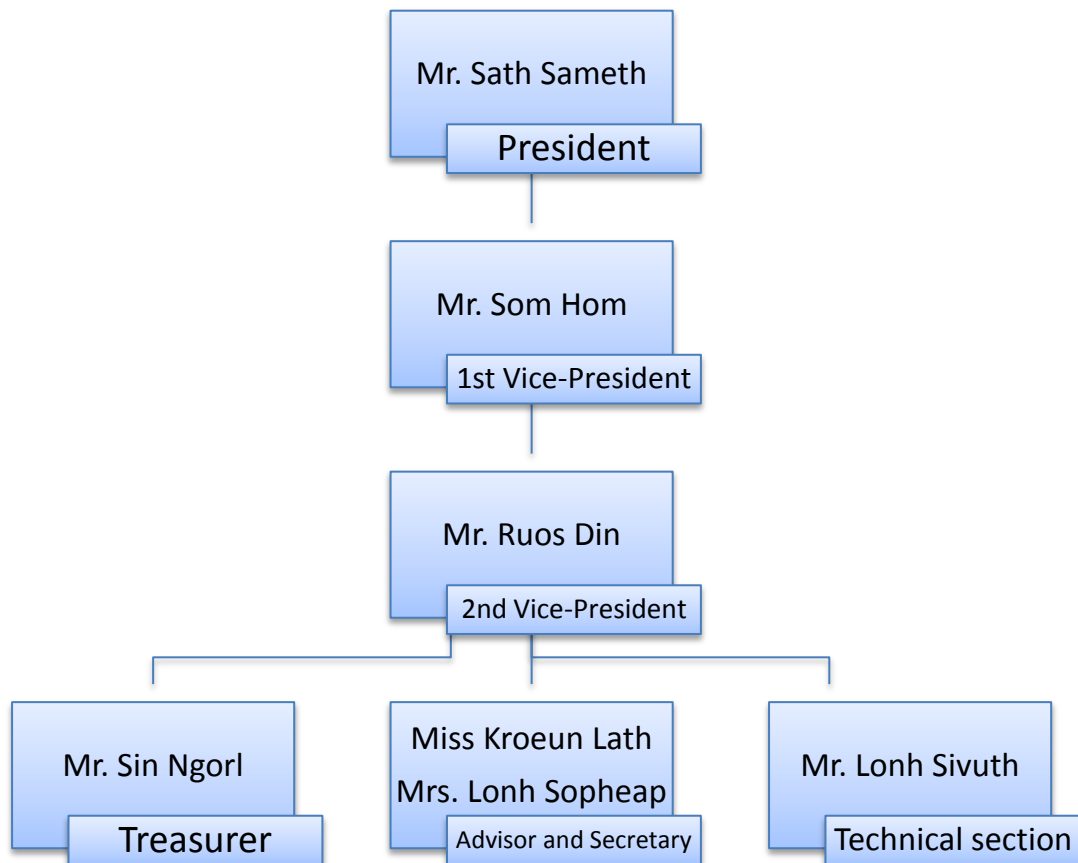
Mr. Sath Sameth
President

Mr. Som Hom
1st Vice-President

Mr. Ruos Din
2nd Vice-President

Mr. Sin Ngorl
Treasurer

Miss Kroeun Lath
Mrs. Lonh Sopheap
Advisor and Secretary

Mr. Lonh Sivuth
Technical section